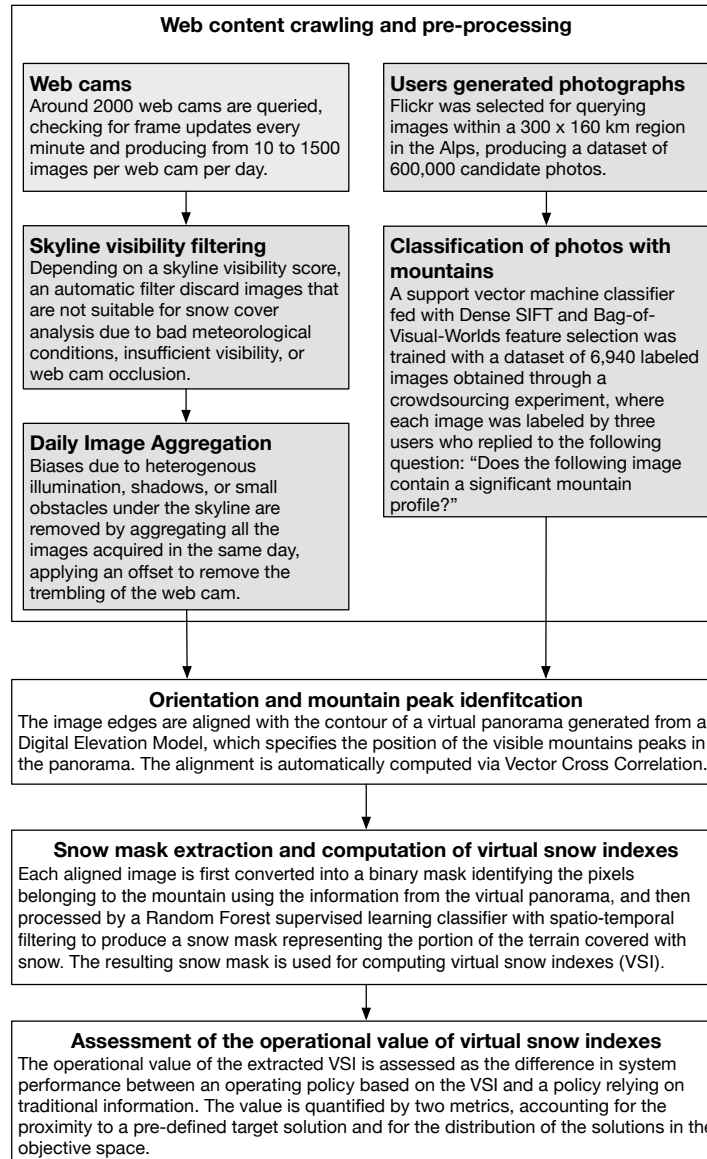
**Web content crawling and pre-processing**

**Web cams**
Around 2000 web cams are queried, checking for frame updates every minute and producing from 10 to 1500 images per web cam per day.

**Skyline visibility filtering**
Depending on a skyline visibility score, an automatic filter discard images that are not suitable for snow cover analysis due to bad meteorological conditions, insufficient visibility, or web cam occlusion.

**Daily Image Aggregation**
Biases due to heterogenous illumination, shadows, or small obstacles under the skyline are removed by aggregating all the images acquired in the same day, applying an offset to remove the trembling of the web cam.

**Users generated photographs**
Flickr was selected for querying images within a 300 x 160 km region in the Alps, producing a dataset of 600,000 candidate photos.

**Classification of photos with mountains**
A support vector machine classifier fed with Dense SIFT and Bag-of-Visual-Worlds feature selection was trained with a dataset of 6,940 labeled images obtained through a crowdsourcing experiment, where each image was labeled by three users who replied to the following question: "Does the following image contain a significant mountain profile?"

**Orientation and mountain peak idenftcation**
The image edges are aligned with the contour of a virtual panorama generated from a Digital Elevation Model, which specifies the position of the visible mountains peaks in the panorama. The alignment is automatically computed via Vector Cross Correlation.

**Snow mask extraction and computation of virtual snow indexes**
Each aligned image is first converted into a binary mask identifying the pixels belonging to the mountain using the information from the virtual panorama, and then processed by a Random Forest supervised learning classifier with spatio-temporal filtering to produce a snow mask representing the portion of the terrain covered with snow. The resulting snow mask is used for computing virtual snow indexes (VSI).

**Assessment of the operational value of virtual snow indexes**
The operational value of the extracted VSI is assessed as the difference in system performance between an operating policy based on the VSI and a policy relying on traditional information. The value is quantified by two metrics, accounting for the proximity to a pre-defined target solution and for the distribution of the solutions in the objective space.